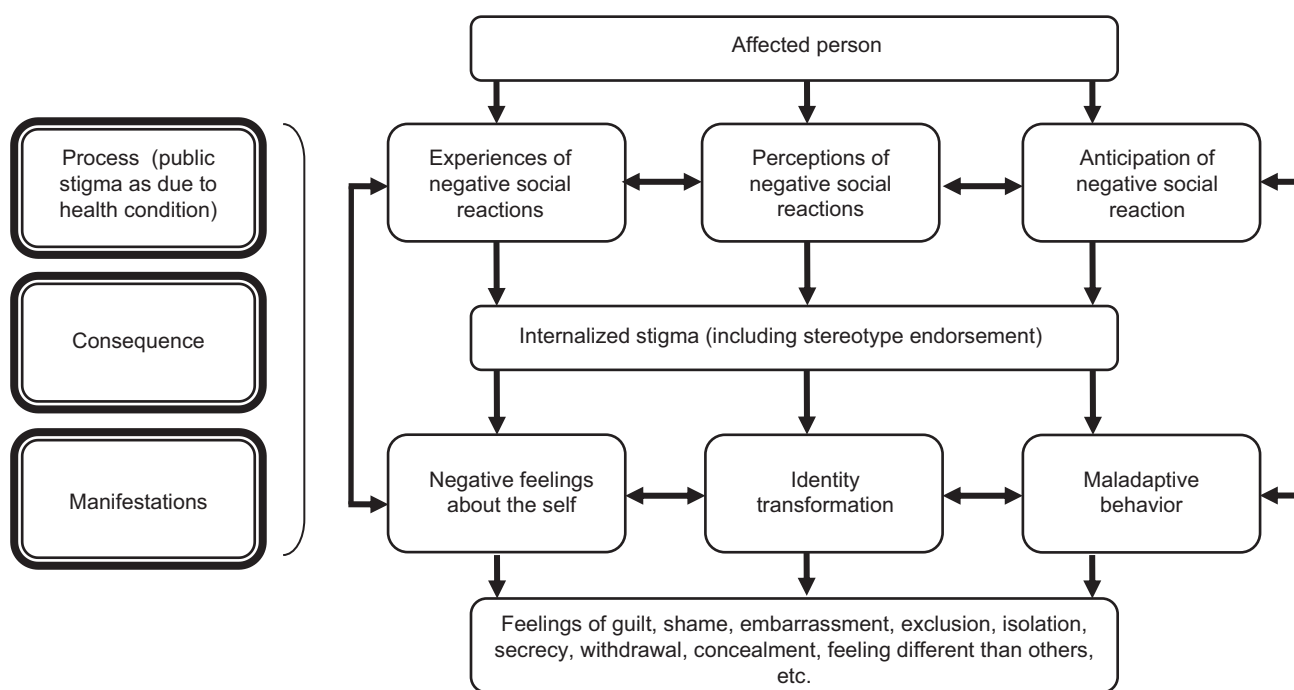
Process (public stigma as due to health condition)

Consequence

Manifestations

Affected person

Experiences of negative social reactions

Perceptions of negative social reactions

Anticipation of negative social reaction

Internalized stigma (including stereotype endorsement)

Negative feelings about the self

Identity transformation

Maladaptive behavior

Feelings of guilt, shame, embarrassment, exclusion, isolation, secrecy, withdrawal, concealment, feeling different than others, etc.